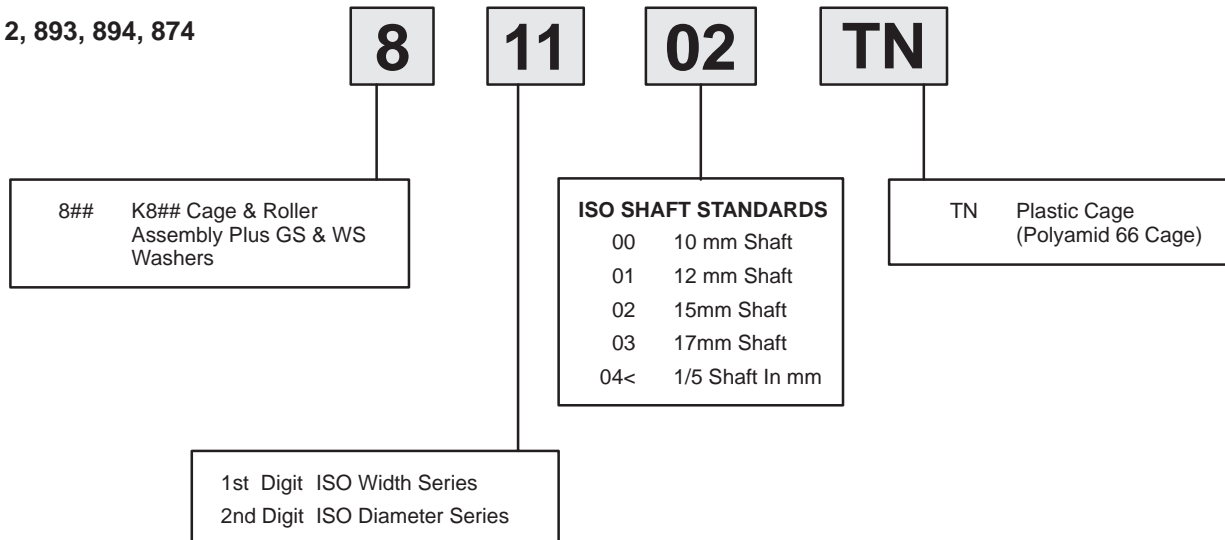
2, 893, 894, 874

8

11

02

TN

8## K8## Cage & Roller Assembly Plus GS & WS Washers

ISO SHAFT STANDARDS
00 10 mm Shaft
01 12 mm Shaft
02 15mm Shaft
03 17mm Shaft
04< 1/5 Shaft In mm

TN Plastic Cage (Polyamid 66 Cage)

1st Digit ISO Width Series
2nd Digit ISO Diameter Series